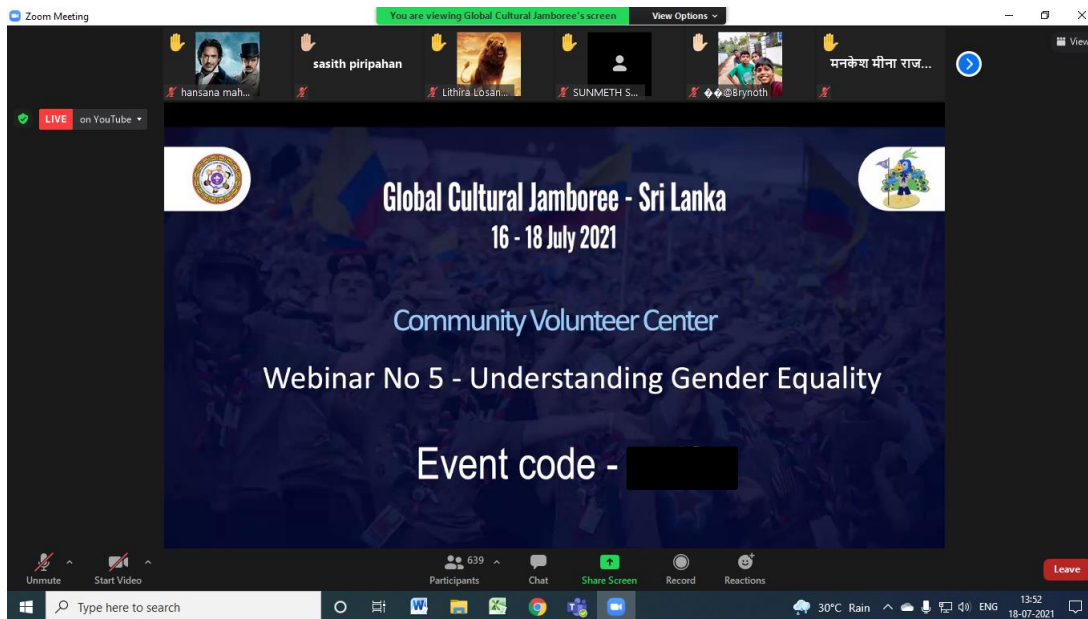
Zoom Meeting

You are viewing Global Cultural Jamboree's screen

View Options

View

hansana mah...

sasith piripahan

Lithira Losan...

SUNMETH S...

��@Brynoth

मनकेश मीना राज...

LIVE on YouTube

Global Cultural Jamboree - Sri Lanka
16 - 18 July 2021

Community Volunteer Center

Webinar No 5 - Understanding Gender Equality

Event code -

Unmute

Start Video

639
Participants

Chat

Share Screen

Record

Reactions

Leave

Type here to search

30°C Rain

ENG

13:52
18-07-2021